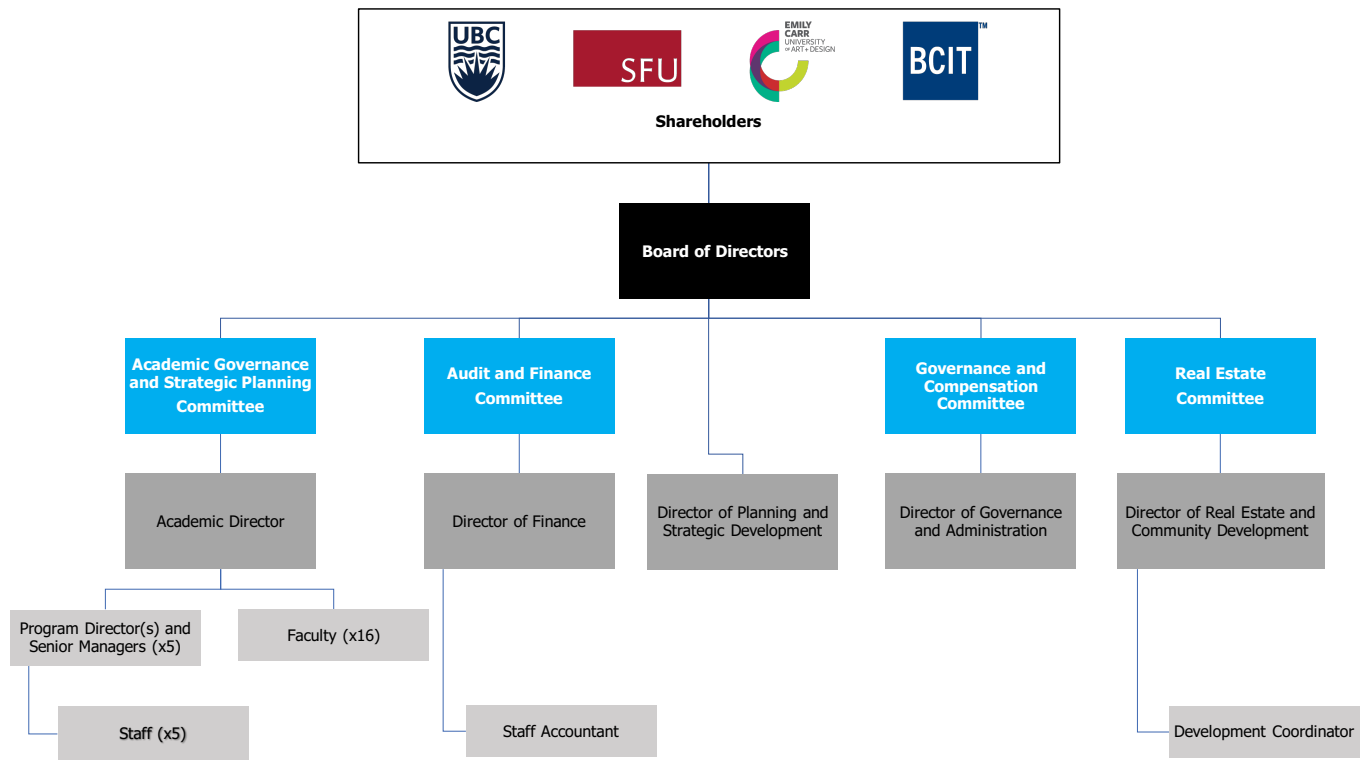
UBC

SFU

EMILY CARR UNIVERSITY OF ART + DESIGN

BCIT™

Shareholders

Board of Directors

Academic Governance and Strategic Planning Committee

Audit and Finance Committee

Governance and Compensation Committee

Real Estate Committee

Academic Director

Director of Finance

Director of Planning and Strategic Development

Director of Governance and Administration

Director of Real Estate and Community Development

Program Director(s) and Senior Managers (x5)

Faculty (x16)

Staff (x5)

Staff Accountant

Development Coordinator